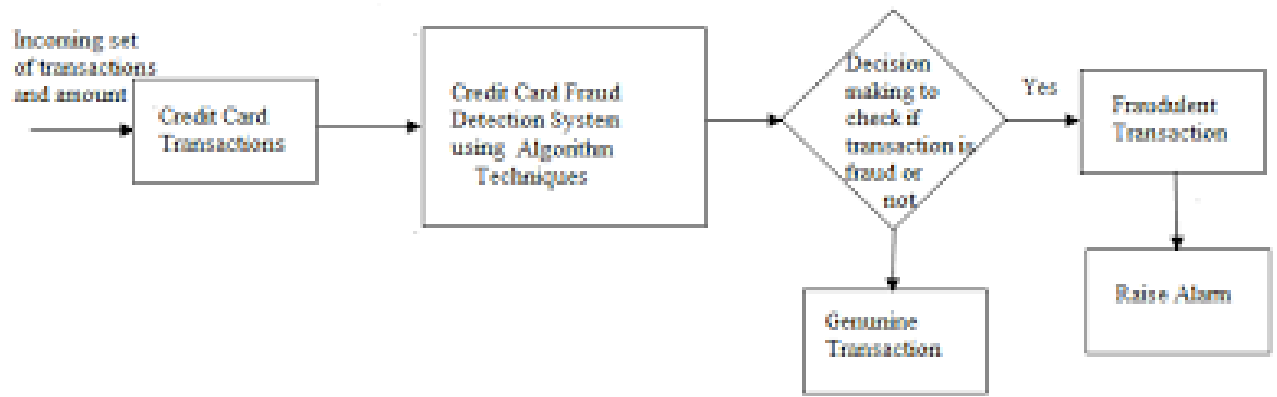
Incoming set of transactions and amount

Credit Card Transactions

Credit Card Fraud Detection System using Algorithm Techniques

Decision making to check if transaction is fraud or not

Yes

Fraudulent Transaction

Raise Alarm

Genunine Transaction